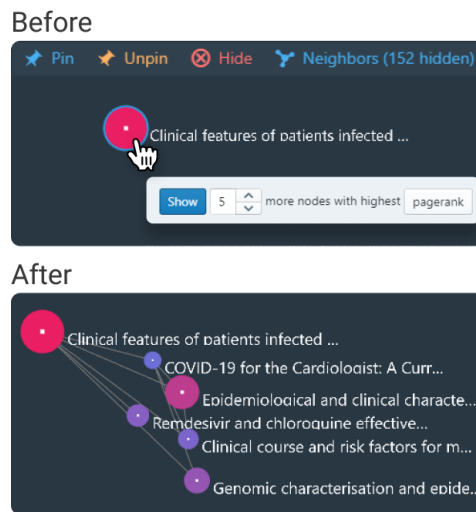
Before

Pin Unpin Hide Neighbors (152 hidden)

Clinical features of patients infected ...

Show 5 more nodes with highest pagerank

After

Clinical features of patients infected ...

COVID-19 for the Cardiologist: A Curr...

Epidemiological and clinical characte...

Remdesivir and chloroquine effective...

Clinical course and risk factors for m...

Genomic characterisation and epide...